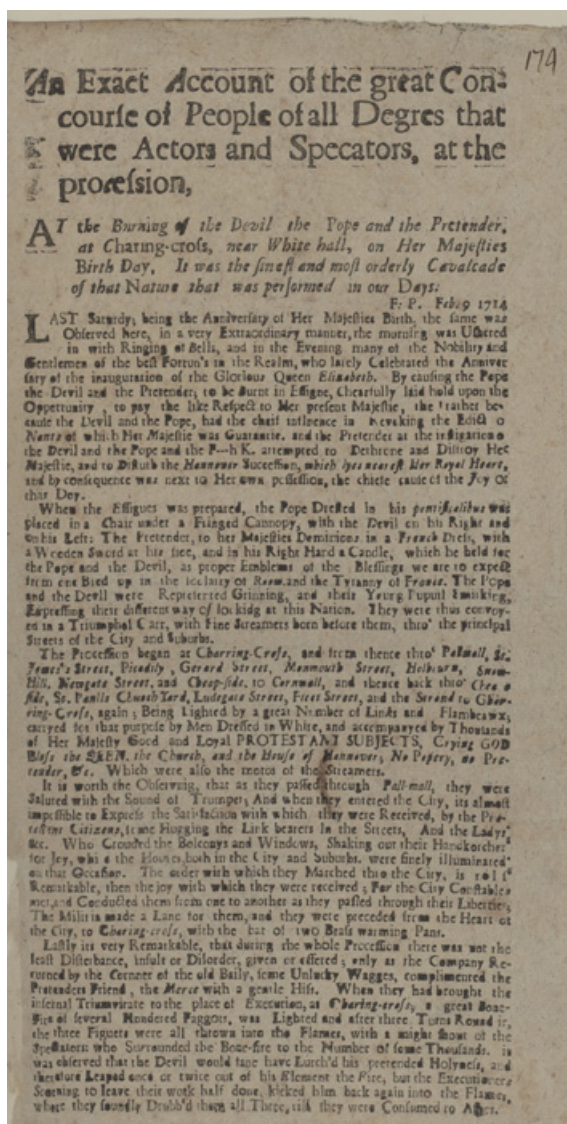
179

An Exact Account of the great Concourse of People of all Degrees that were Actors and Specators, at the procession,

AT the Burning of the Devil the Pope and the Pretender, at Charing-cross, near White hall, on Her Majesties Birth Day, It was the finest and most orderly Cavalcade of that Nature that was performed in our Days.

F: P. Febr9 1714

LAST Saturday, being the Anniversary of Her Majesties Birth, the same was Observed here, in a very Extraordinary manner, the morning was Ushered in with Ringing of Bells, and in the Evening many of the Nobility and Gentlemen of the best Fortun's in the Realm, who lately Celebrated the Anniversary of the inauguration of the Glorious Queen Elizabeth. By causing the Pope the Devil and the Pretender, to be Burnt in Effigie, Chearfully laid hold upon the Oppertunity, to pay the like Respect to her present Majestie, the rather because the Devil and the Pope, had the chief influence in Revoking the Edict o Nants of which Her Majestie was Guarantie, and the Pretender at the instigation o the Devil and the Pope and the P---h K. attempted to Dethrone and Distroy Her Majestie, and to Disturb the Hannover Succession, which lyes nearest Her Royal Heart, and by consequence was next to Her own possession, the chiefe cause of the Joy of this Day.

When the Effigues was prepared, the Pope Dressed in his pontificalibus was placed in a Chair under a Fringed Canopy, with the Devil on his Right and on his Left; The Pretender, to her Majesties Dominions in a French Dress, with a Wooden Sword at his side, and in his Right Hand a Candle, which he held for the Pope and the Devil, as proper Emblems of the Blessings we are to expect from one Bred up in the Idolatry of Rome and the Tyranny of France. The Pope and the Devil were Represented Grinning, and their Young Pupil Smirking, Expressing their different way of looking at this Nation. They were thus conveyed in a Triumphal Carr, with Fine Streamers born before them, thro' the principal Streets of the City and Suburbs.

The Procession began at Charing-Cross, and from thence thro' Palmall, St. James's Street, Picadily, Gerard Street, Monmouth Street, Holborn, Snow-Hill, Newgate Street, and Cheap-side, to Cornwall, and thence back thro' Cheapside, St. Paul's Church Yard, Ludegate Street, Fleet Street, and the Strand to Charing-Cross, again; Being Lighted by a great Number of Links and Flambeaux, carryed for that purpose by Men Dressed in White, and accompanyed by Thousands of Her Majesty Good and Loyal PROTESTANT SUBJECTS, Crying GOD Bless the QUEEN, the Church, and the House of Hannover; No Popery, no Pretender, &c. Which were also the motos of the Streamers.

It is worth the Observing, that as they passed through Pall-mall, they were Saluted with the Sound of Trumpets, And when they entered the City, its almost impossible to Express the Satisfaction with which they were Received, by the Protestant Citizens, some Hugging the Link bearers in the Streets, And the Ladys, &c. Who Crowded the Belconys and Windows, Shaking out their Handkerchers for Joy, while the Houses both in the City and Suburbs, were finely illuminated on that Occasion. The order with which they Marched thro the City, is not Remarkable, then the joy with which they were received; For the City Constables met and Conducted them from one to another as they passed through their Liberties. The Militia made a Lane for them, and they were preceded from the Heart of the City, to Charing-cross, with the bat of two Brass warming Pans.

Lastly its very Remarkable, that during the whole Procession there was not the least Disturbance, insult or Disorder, given or offered; only as the Company Returned by the Corner of the old Baily, some Unlucky Wagges, complimented the Pretenders Friend, the Merce with a gentle Hiss. When they had brought the infernal Triumvirate to the place of Execution, at Charing-cross, a great Bone-Fire of several Hundered Faggots, was Lighted and after three Turns Round it, the three Figures were all thrown into the Flames, with a mighty shout of the Spectators who Surrounded the Bone-fire to the Number of some Thousands. it was observed that the Devil would fane have Lurch'd his pretended Holyness, and therefore Leaped once or twice out of his Element the Fire, but the Executioners Scorning to leave their work half done, kicked him back again into the Flames, where they soundly Drubb'd them all Three, till they were Consumed to Ashes.